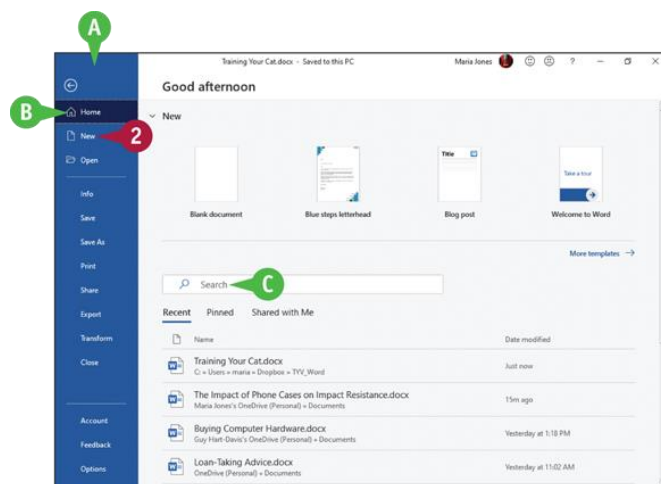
A

Training Your Cat.docx - Saved to this PC

Maria Jones

?

B

Home

New

2

Open

Info

Save

Save As

Print

Share

Export

Transform

Close

Account

Feedback

Options

Good afternoon

New

Blank document

Blue steps letterhead

Title

Blog post

Take a tour

Welcome to Word

More templates →

Search

C

Recent

Pinned

Shared with Me

Name

Date modified

Training Your Cat.docx

C: » Users » maria » Dropbox » TYV_Word

Just now

The Impact of Phone Cases on Impact Resistance.docx

Maria Jones's OneDrive (Personal) » Documents

15m ago

Buying Computer Hardware.docx

Guy Hart-Davis's OneDrive (Personal) » Documents

Yesterday at 1:18 PM

Loan-Taking Advice.docx

OneDrive (Personal) » Documents

Yesterday at 11:02 AM